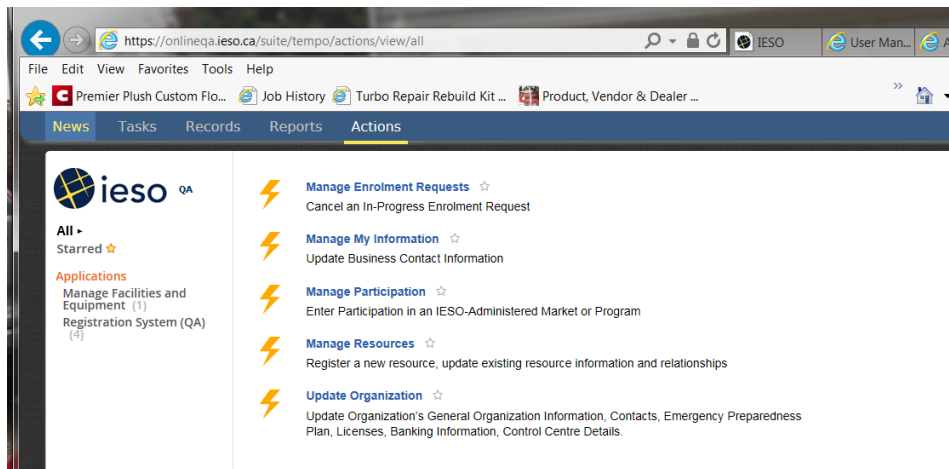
https://onlineqa.ieso.ca/suite/tempo/actions/view/all

IESO

User Man...

A

File Edit View Favorites Tools Help

Premier Plush Custom Flo...

Job History

Turbo Repair Rebuild Kit ...

Product, Vendor & Dealer ...

News Tasks Records Reports Actions

ieso QA

All ▸

Starred ☆

Applications

Manage Facilities and Equipment (1)

Registration System (QA) (4)

Manage Enrolment Requests ☆

Cancel an In-Progress Enrolment Request

Manage My Information ☆

Update Business Contact Information

Manage Participation ☆

Enter Participation in an IESO-Administered Market or Program

Manage Resources ☆

Register a new resource, update existing resource information and relationships

Update Organization ☆

Update Organization's General Organization Information, Contacts, Emergency Preparedness Plan, Licenses, Banking Information, Control Centre Details.